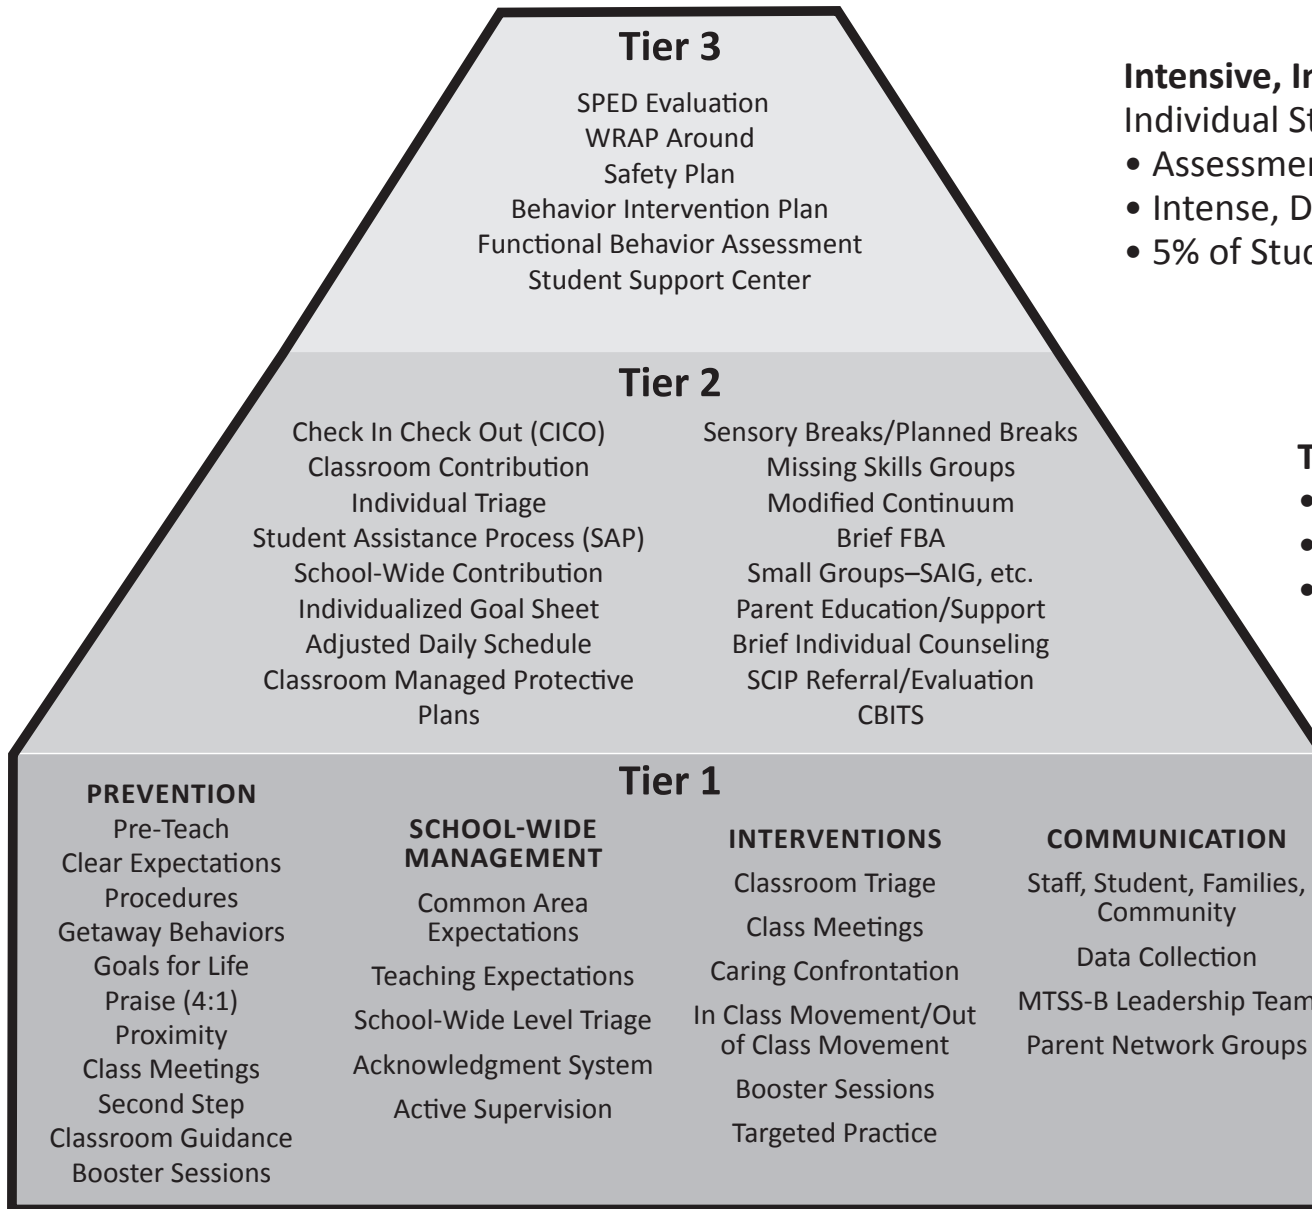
Tier 3

SPED Evaluation
WRAP Around
Safety Plan
Behavior Intervention Plan
Functional Behavior Assessment
Student Support Center

Intensive, In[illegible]
Individual St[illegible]
• Assessmen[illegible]
• Intense, D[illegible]
• 5% of Stud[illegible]

Tier 2

Check In Check Out (CICO)
Classroom Contribution
Individual Triage
Student Assistance Process (SAP)
School-Wide Contribution
Individualized Goal Sheet
Adjusted Daily Schedule
Classroom Managed Protective Plans

Sensory Breaks/Planned Breaks
Missing Skills Groups
Modified Continuum
Brief FBA
Small Groups–SAIG, etc.
Parent Education/Support
Brief Individual Counseling
SCIP Referral/Evaluation
CBITS

T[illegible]
• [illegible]
• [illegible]
• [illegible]

Tier 1

PREVENTION
Pre-Teach
Clear Expectations
Procedures
Getaway Behaviors
Goals for Life
Praise (4:1)
Proximity
Class Meetings
Second Step
Classroom Guidance
Booster Sessions

SCHOOL-WIDE MANAGEMENT
Common Area Expectations
Teaching Expectations
School-Wide Level Triage
Acknowledgment System
Active Supervision

INTERVENTIONS
Classroom Triage
Class Meetings
Caring Confrontation
In Class Movement/Out of Class Movement
Booster Sessions
Targeted Practice

COMMUNICATION
Staff, Student, Families, Community
Data Collection
MTSS-B Leadership Team
Parent Network Groups